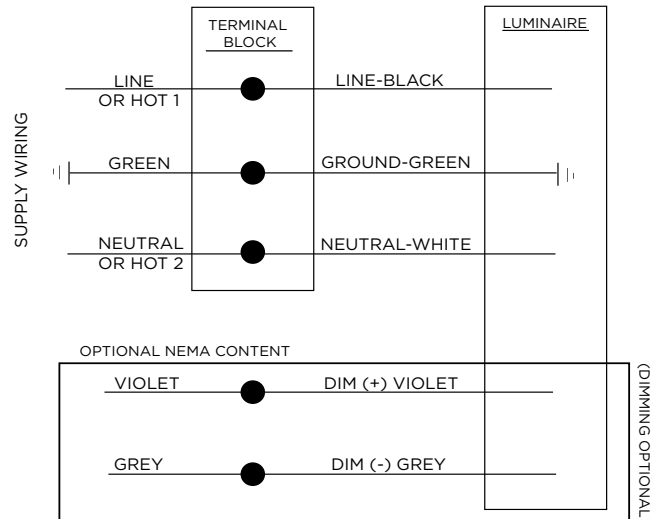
TERMINAL BLOCK

LUMINAIRE

SUPPLY WIRING

LINE OR HOT 1

LINE-BLACK

GREEN

GROUND-GREEN

NEUTRAL OR HOT 2

NEUTRAL-WHITE

OPTIONAL NEMA CONTENT

VIOLET

DIM (+) VIOLET

GREY

DIM (-) GREY

(DIMMING OPTIONAL